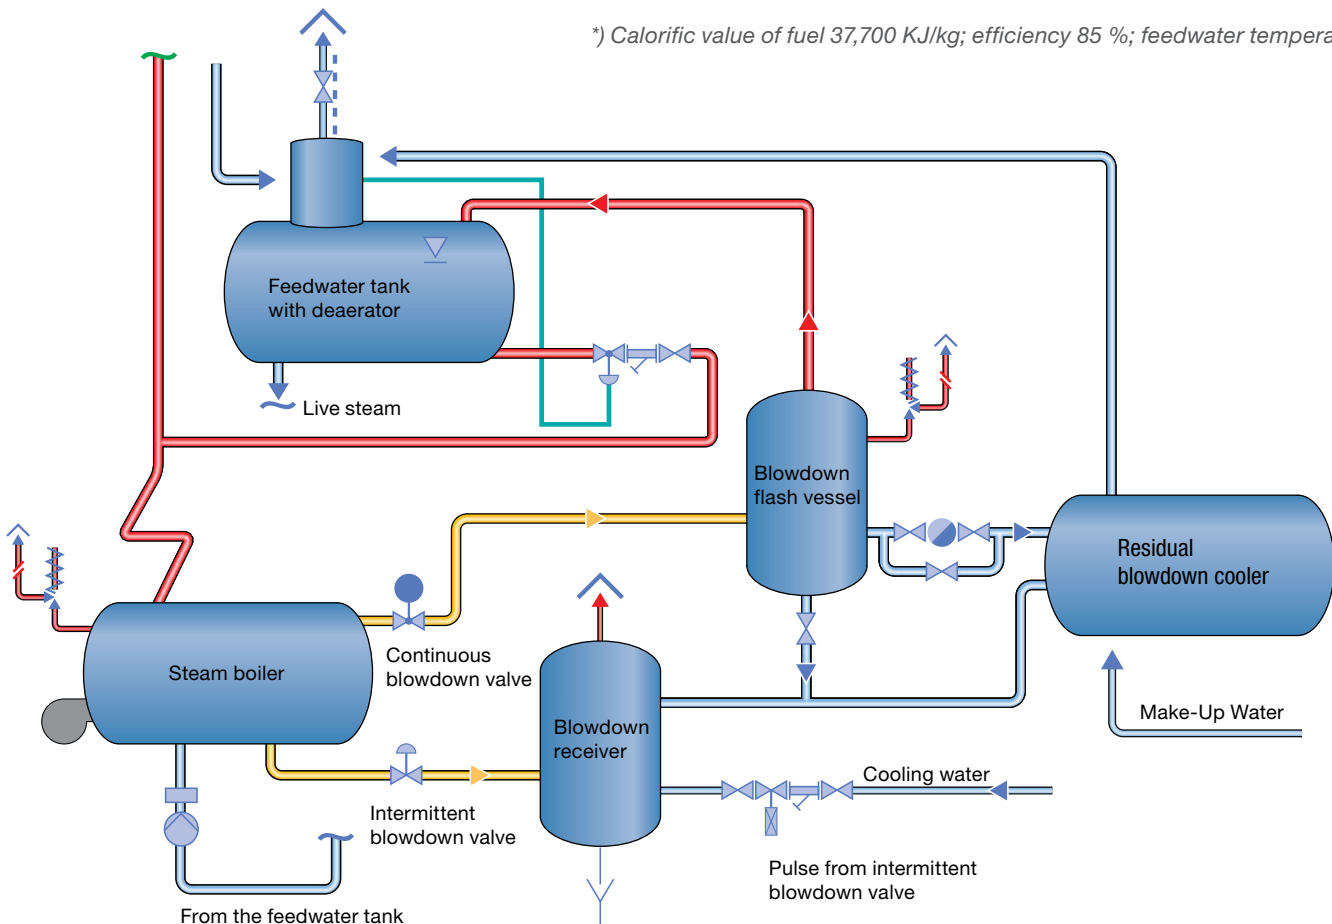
*) Calorific value of fuel 37,700 KJ/kg; efficiency 85 %; feedwater tempera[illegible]

Feedwater tank with deaerator

Live steam

Blowdown flash vessel

Residual blowdown cooler

Steam boiler

Continuous blowdown valve

Blowdown receiver

Make-Up Water

Cooling water

Intermittent blowdown valve

Pulse from intermittent blowdown valve

From the feedwater tank